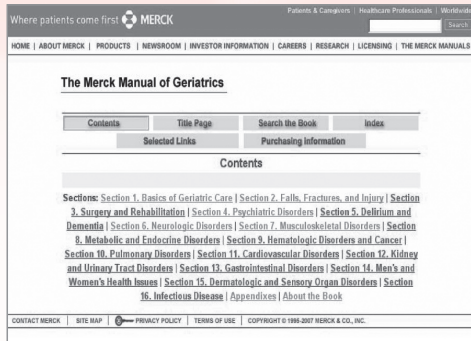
Where patients come first MERCK

Patients & Caregivers | Healthcare Professionals | Worldwide

Search

HOME | ABOUT MERCK | PRODUCTS | NEWSROOM | INVESTOR INFORMATION | CAREERS | RESEARCH | LICENSING | THE MERCK MANUALS

The Merck Manual of Geriatrics

| Contents | Title Page | Search the Book | Index |
|---|---|---|---|
| | Selected Links | Purchasing Information | |

Contents

Sections: Section 1. Basics of Geriatric Care | Section 2. Falls, Fractures, and Injury | Section 3. Surgery and Rehabilitation | Section 4. Psychiatric Disorders | Section 5. Delirium and Dementia | Section 6. Neurologic Disorders | Section 7. Musculoskeletal Disorders | Section 8. Metabolic and Endocrine Disorders | Section 9. Hematologic Disorders and Cancer | Section 10. Pulmonary Disorders | Section 11. Cardiovascular Disorders | Section 12. Kidney and Urinary Tract Disorders | Section 13. Gastrointestinal Disorders | Section 14. Men's and Women's Health Issues | Section 15. Dermatologic and Sensory Organ Disorders | Section 16. Infectious Disease | Appendixes | About the Book

CONTACT MERCK | SITE MAP | PRIVACY POLICY | TERMS OF USE | COPYRIGHT © 1995-2007 MERCK & CO., INC.